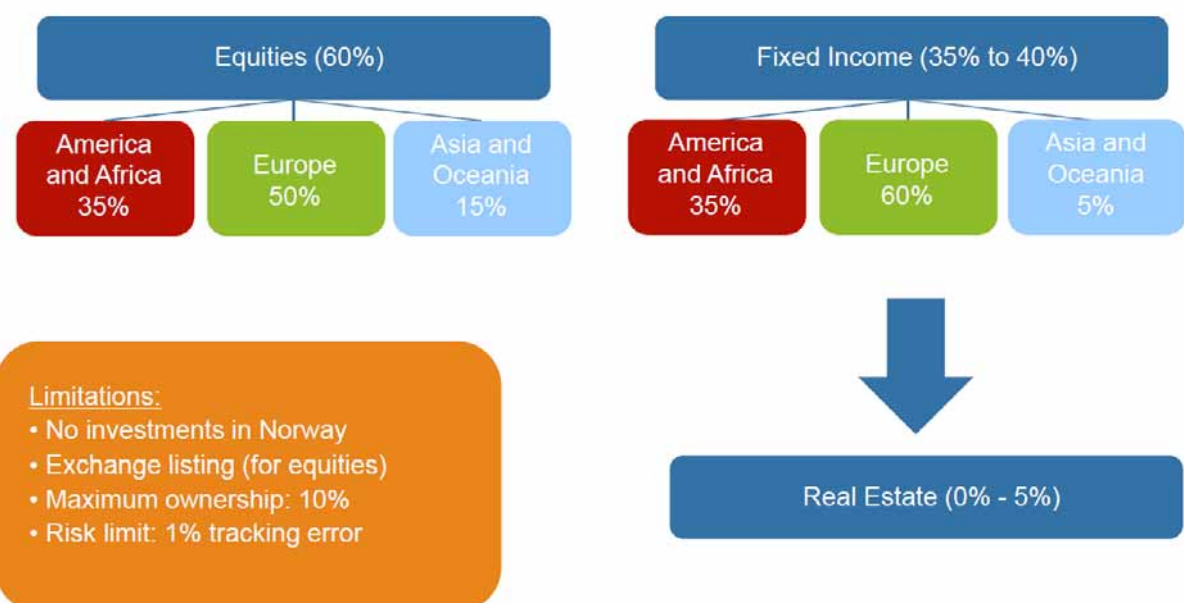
Equities (60%)

America and Africa 35%

Europe 50%

Asia and Oceania 15%

Fixed Income (35% to 40%)

America and Africa 35%

Europe 60%

Asia and Oceania 5%

Limitations:
• No investments in Norway
• Exchange listing (for equities)
• Maximum ownership: 10%
• Risk limit: 1% tracking error

Real Estate (0% - 5%)